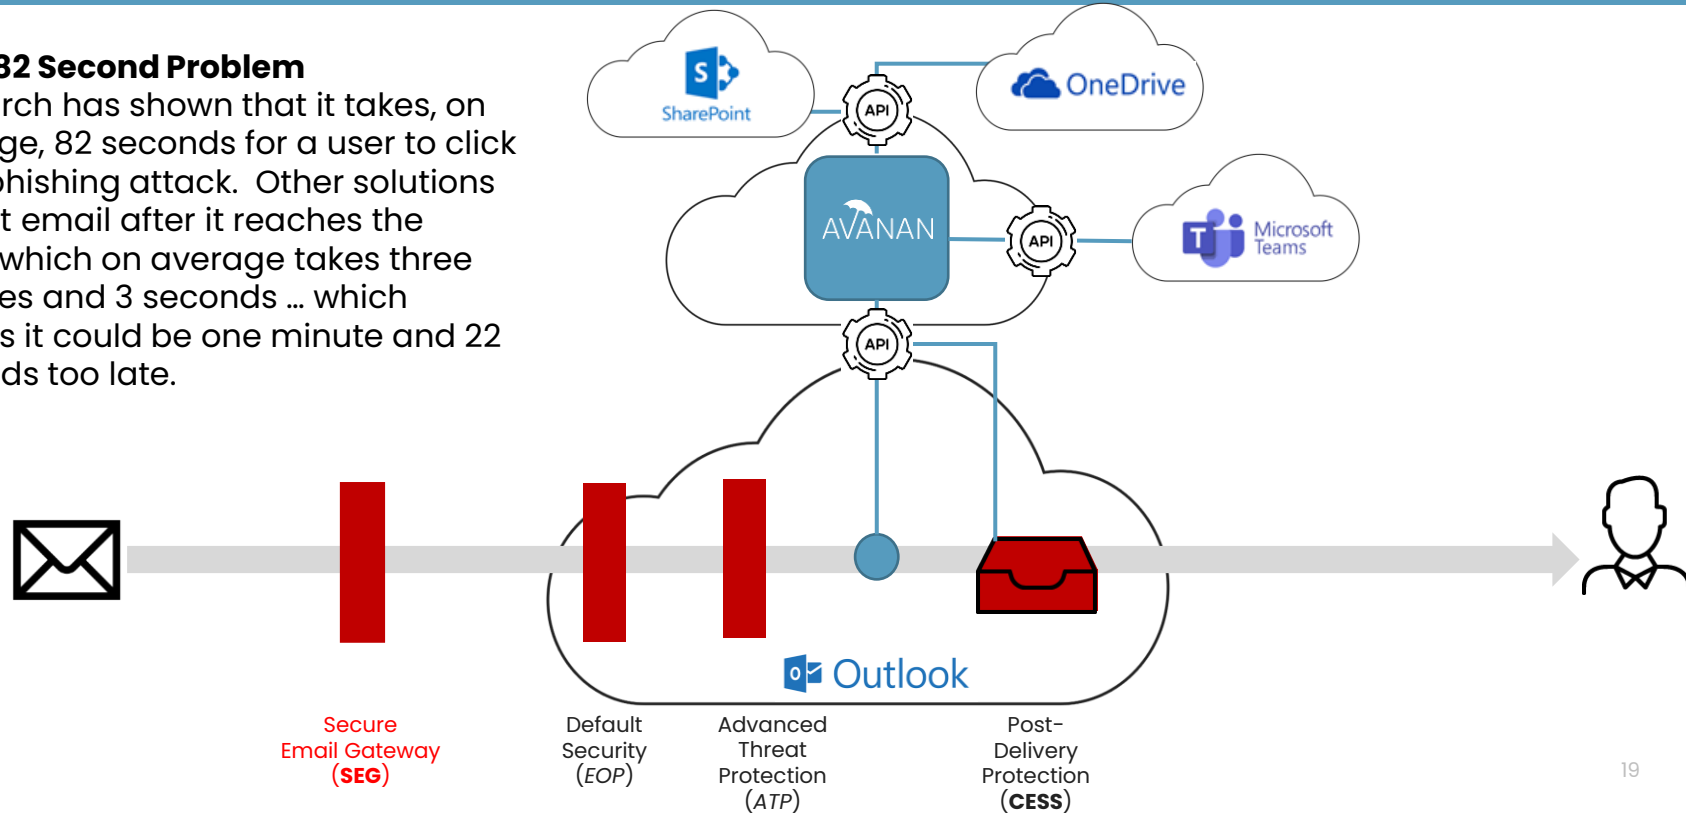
32 Second Problem
rch has shown that it takes, on ge, 82 seconds for a user to click phishing attack. Other solutions t email after it reaches the which on average takes three es and 3 seconds … which s it could be one minute and 22 ds too late.

SharePoint

OneDrive

API

AVANAN

API

Microsoft Teams

API

Outlook

Secure Email Gateway (SEG)

Default Security (EOP)

Advanced Threat Protection (ATP)

Post-Delivery Protection (CESS)

19